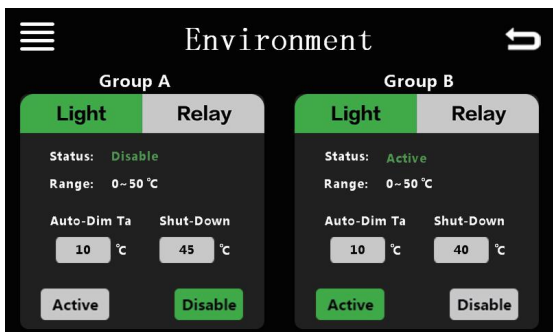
Environment

Group A

Light Relay

Status: Disable

Range: 0~50 ℃

Auto-Dim Ta Shut-Down

10 ℃ 45 ℃

Active Disable

Group B

Light Relay

Status: Active

Range: 0~50 ℃

Auto-Dim Ta Shut-Down

10 ℃ 40 ℃

Active Disable